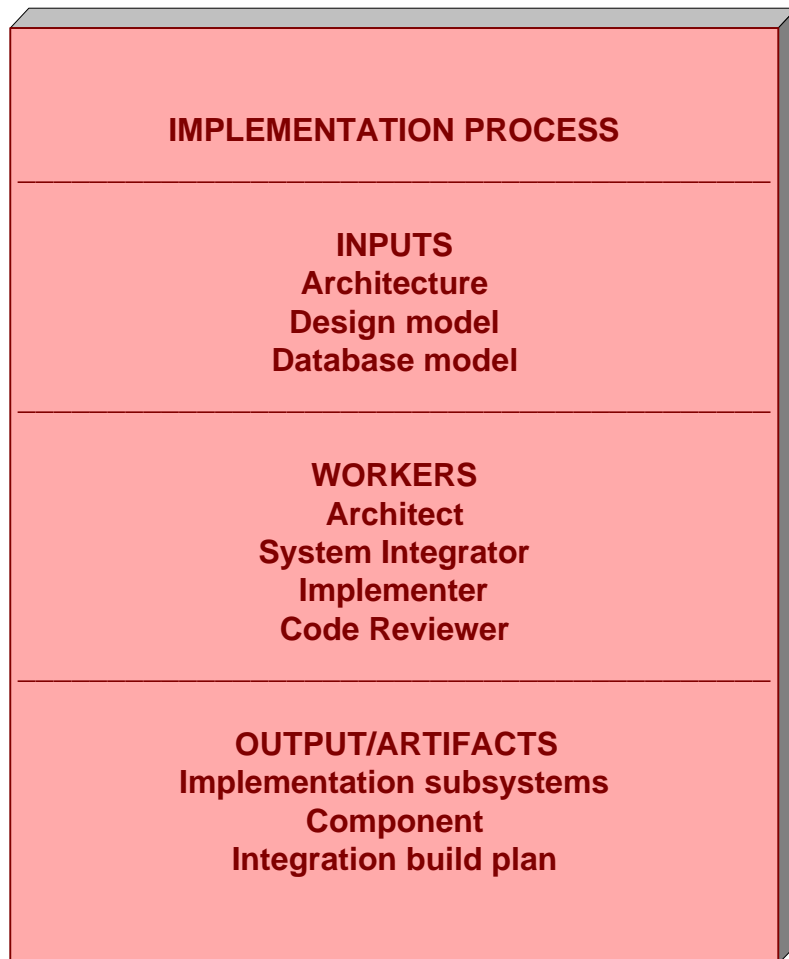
IMPLEMENTATION PROCESS

INPUTS
Architecture
Design model
Database model

WORKERS
Architect
System Integrator
Implementer
Code Reviewer

OUTPUT/ARTIFACTS
Implementation subsystems
Component
Integration build plan